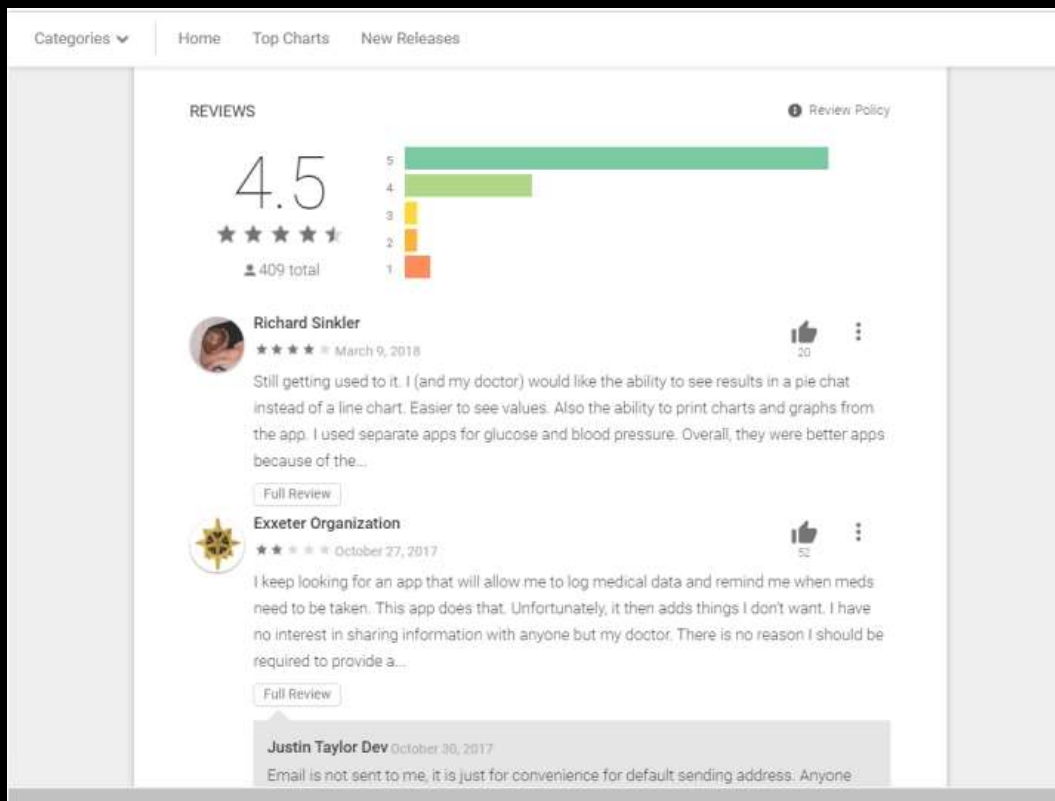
Categories ⌄ Home Top Charts New Releases

REVIEWS

Review Policy

4.5

5
4
3
2
1

409 total

Richard Sinkler
March 9, 2018
20
Still getting used to it. I (and my doctor) would like the ability to see results in a pie chat instead of a line chart. Easier to see values. Also the ability to print charts and graphs from the app. I used separate apps for glucose and blood pressure. Overall, they were better apps because of the...

Full Review

Exxeter Organization
October 27, 2017
52
I keep looking for an app that will allow me to log medical data and remind me when meds need to be taken. This app does that. Unfortunately, it then adds things I don't want. I have no interest in sharing information with anyone but my doctor. There is no reason I should be required to provide a...

Full Review

Justin Taylor Dev October 30, 2017
Email is not sent to me, it is just for convenience for default sending address. Anyone